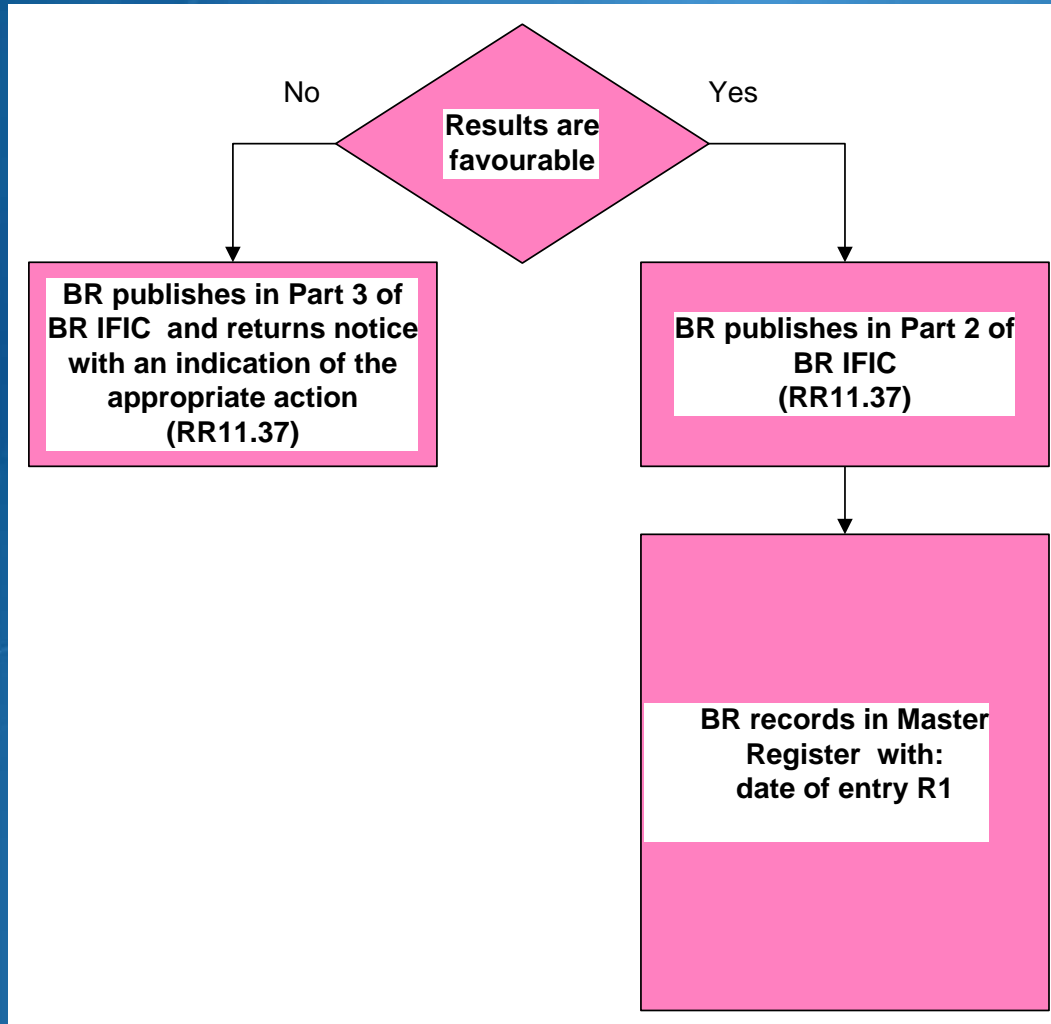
Results are favourable

No

Yes

BR publishes in Part 3 of BR IFIC and returns notice with an indication of the appropriate action (RR11.37)

BR publishes in Part 2 of BR IFIC (RR11.37)

BR records in Master Register with: date of entry R1